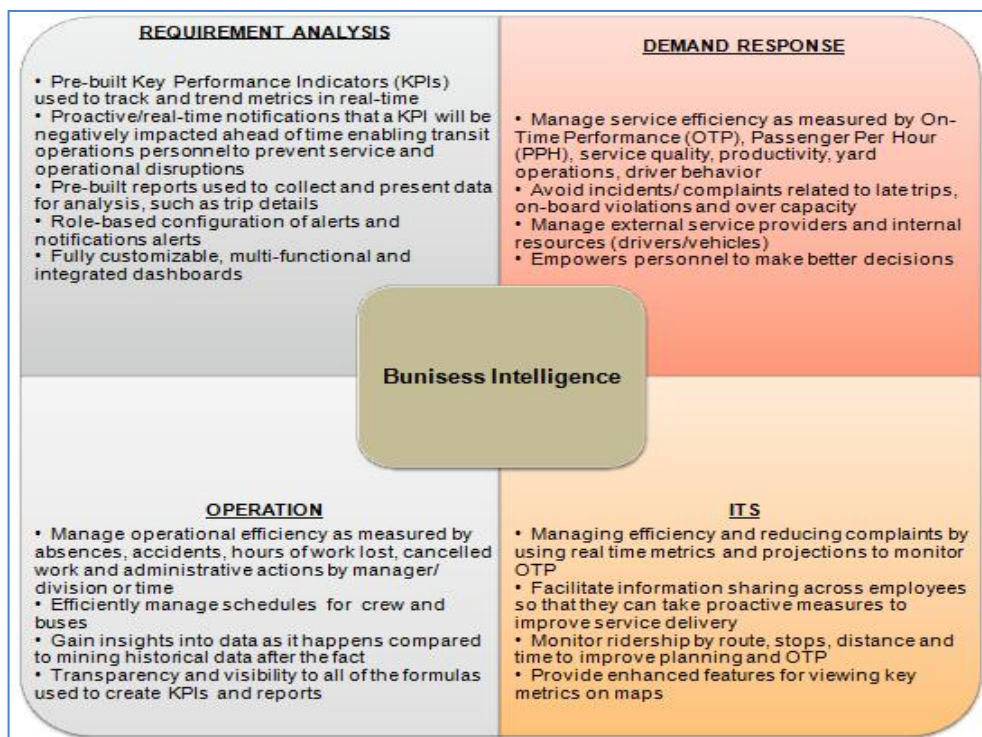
REQUIREMENT ANALYSIS

• Pre-built Key Performance Indicators (KPIs) used to track and trend metrics in real-time
• Proactive/real-time notifications that a KPI will be negatively impacted ahead of time enabling transit operations personnel to prevent service and operational disruptions
• Pre-built reports used to collect and present data for analysis, such as trip details
• Role-based configuration of alerts and notifications alerts
• Fully customizable, multi-functional and integrated dashboards

DEMAND RESPONSE

• Manage service efficiency as measured by On-Time Performance (OTP), Passenger Per Hour (PPH), service quality, productivity, yard operations, driver behavior
• Avoid incidents/ complaints related to late trips, on-board violations and over capacity
• Manage external service providers and internal resources (drivers/vehicles)
• Empowers personnel to make better decisions

Bunisess Intelligence

OPERATION

• Manage operational efficiency as measured by absences, accidents, hours of work lost, cancelled work and administrative actions by manager/ division or time
• Efficiently manage schedules for crew and buses
• Gain insights into data as it happens compared to mining historical data after the fact
• Transparency and visibility to all of the formulas used to create KPIs and reports

ITS

• Managing efficiency and reducing complaints by using real time metrics and projections to monitor OTP
• Facilitate information sharing across employees so that they can take proactive measures to improve service delivery
• Monitor ridership by route, stops, distance and time to improve planning and OTP
• Provide enhanced features for viewing key metrics on maps